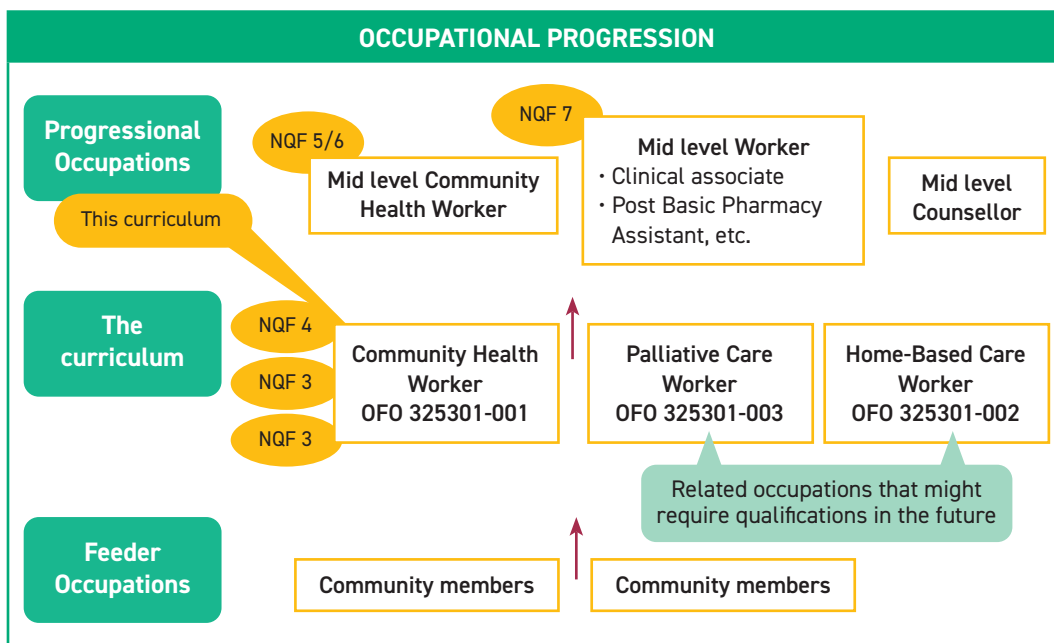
OCCUPATIONAL PROGRESSION

Progressional Occupations

This curriculum

NQF 5/6

Mid level Community Health Worker

NQF 7

Mid level Worker
• Clinical associate
• Post Basic Pharmacy Assistant, etc.

Mid level Counsellor

The curriculum

NQF 4

NQF 3

NQF 3

Community Health Worker OFO 325301-001

Palliative Care Worker OFO 325301-003

Home-Based Care Worker OFO 325301-002

Related occupations that might require qualifications in the future

Feeder Occupations

Community members

Community members